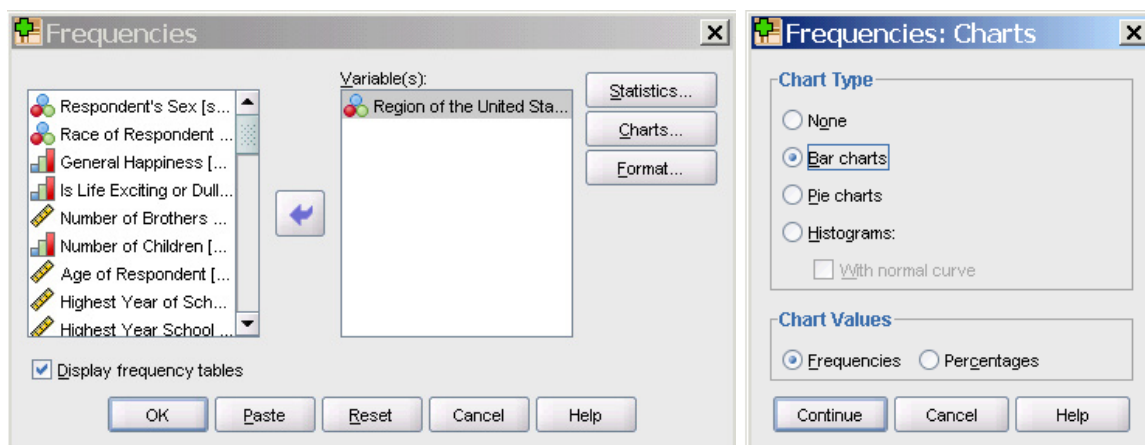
Frequencies

Respondent's Sex [s...
Race of Respondent ...
General Happiness [...
Is Life Exciting or Dull...
Number of Brothers ...
Number of Children [...
Age of Respondent [...
Highest Year of Sch...
Highest Year School ...

Variable(s):
Region of the United Sta...

Statistics...
Charts...
Format...

Display frequency tables

OK
Paste
Reset
Cancel
Help

Frequencies: Charts

Chart Type
None
Bar charts
Pie charts
Histograms:
With normal curve

Chart Values
Frequencies
Percentages

Continue
Cancel
Help